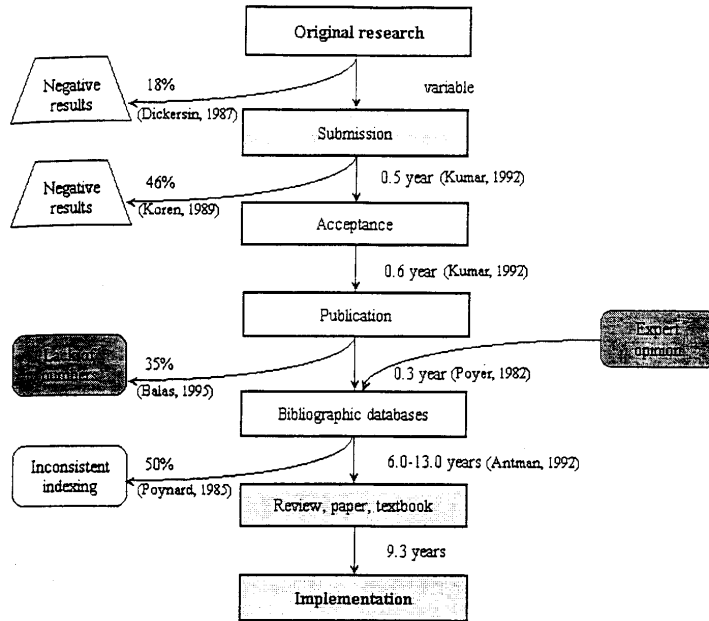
Original research

Negative results

18%

(Dickersin, 1987)

variable

Submission

Negative results

46%

(Koren, 1989)

0.5 year (Kumar, 1992)

Acceptance

0.6 year (Kumar, 1992)

Publication

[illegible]

35%

(Balas, 1995)

Expert opinions

0.3 year (Poyer, 1982)

Bibliographic databases

Inconsistent indexing

50%

(Poynard, 1985)

6.0-13.0 years (Antman, 1992)

Review, paper, textbook

9.3 years

Implementation